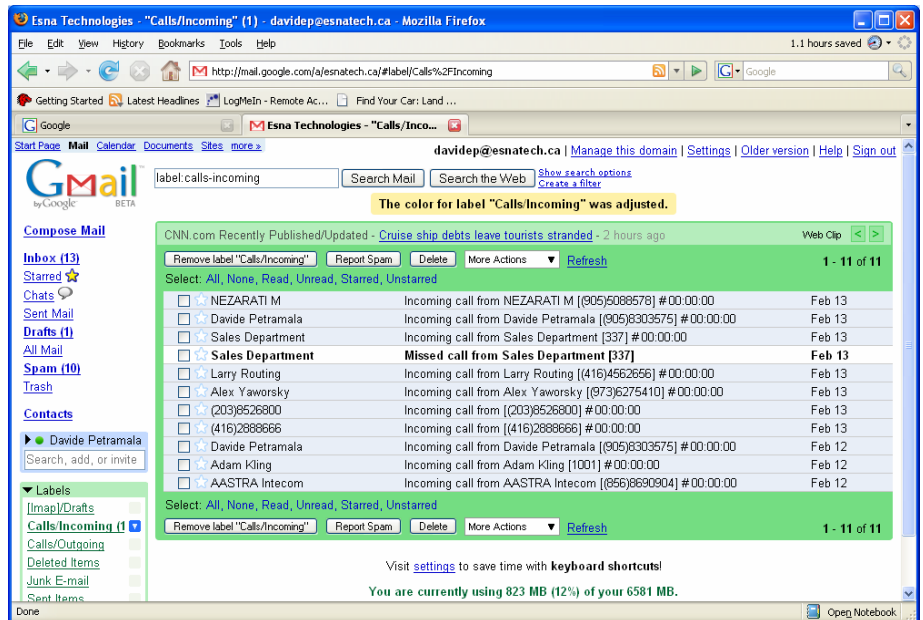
Esna Technologies - "Calls/Incoming" (1) - davidep@esnatech.ca - Mozilla Firefox

File Edit View History Bookmarks Tools Help

1.1 hours saved

http://mail.google.com/a/esnatech.ca/#label/Calls%2FIncoming

Google

Getting Started Latest Headlines LogMeIn - Remote Ac... Find Your Car: Land ...

Google

Esna Technologies - "Calls/Inco...

Start Page Mail Calendar Documents Sites more »

davidep@esnatech.ca | Manage this domain | Settings | Older version | Help | Sign out

Gmail by Google BETA

label:calls-incoming

Search Mail Search the Web Show search options Create a filter

The color for label "Calls/Incoming" was adjusted.

Compose Mail

Inbox (13)
Starred
Chats
Sent Mail
Drafts (1)
All Mail
Spam (10)
Trash

Contacts

Davide Petramala

Search, add, or invite

Labels
[Imap]/Drafts
Calls/Incoming (1
Calls/Outgoing
Deleted Items
Junk E-mail
Sent Items

CNN.com Recently Published/Updated - Cruise ship debts leave tourists stranded - 2 hours ago

Web Clip

Remove label "Calls/Incoming" Report Spam Delete More Actions Refresh

1 - 11 of 11

Select: All, None, Read, Unread, Starred, Unstarred

| | | |
|---|---|---|
| NEZARATI M | Incoming call from NEZARATI M [(905)5088578] #00:00:00 | Feb 13 |
| Davide Petramala | Incoming call from Davide Petramala [(905)8303575] #00:00:00 | Feb 13 |
| Sales Department | Incoming call from Sales Department [337] #00:00:00 | Feb 13 |
| **Sales Department** | **Missed call from Sales Department [337]** | **Feb 13** |
| Larry Routing | Incoming call from Larry Routing [(416)4562656] #00:00:00 | Feb 13 |
| Alex Yaworsky | Incoming call from Alex Yaworsky [(973)6275410] #00:00:00 | Feb 13 |
| (203)8526800 | Incoming call from [(203)8526800] #00:00:00 | Feb 13 |
| (416)2888666 | Incoming call from [(416)2888666] #00:00:00 | Feb 13 |
| Davide Petramala | Incoming call from Davide Petramala [(905)8303575] #00:00:00 | Feb 12 |
| Adam Kling | Incoming call from Adam Kling [1001] #00:00:00 | Feb 12 |
| AASTRA Intecom | Incoming call from AASTRA Intecom [(856)8690904] #00:00:00 | Feb 12 |

Select: All, None, Read, Unread, Starred, Unstarred

Remove label "Calls/Incoming" Report Spam Delete More Actions Refresh

1 - 11 of 11

Visit settings to save time with keyboard shortcuts!

You are currently using 823 MB (12%) of your 6581 MB.

Done

Open Notebook